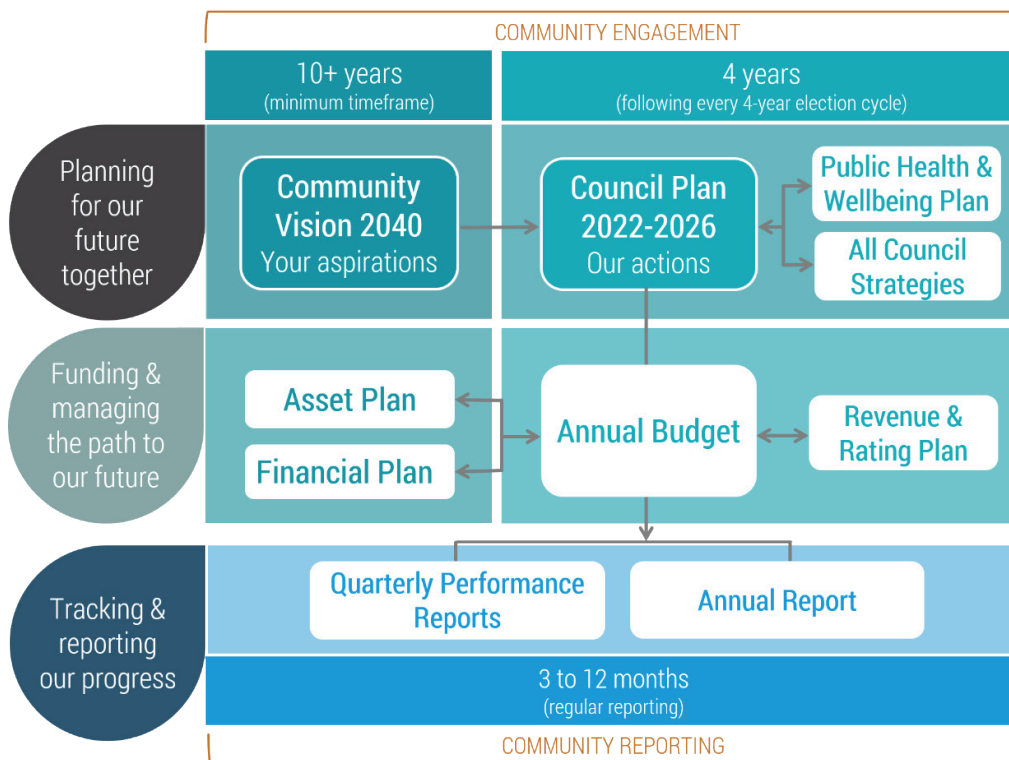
COMMUNITY ENGAGEMENT

10+ years
(minimum timeframe)

4 years
(following every 4-year election cycle)

Planning for our future together

Community Vision 2040
Your aspirations

Council Plan 2022-2026
Our actions

Public Health & Wellbeing Plan

All Council Strategies

Funding & managing the path to our future

Asset Plan

Financial Plan

Annual Budget

Revenue & Rating Plan

Tracking & reporting our progress

Quarterly Performance Reports

Annual Report

3 to 12 months
(regular reporting)

COMMUNITY REPORTING